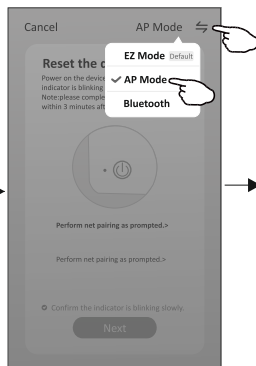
Cancel

AP Mode

EZ Mode Default

✔ AP Mode

Bluetooth

Reset the d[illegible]

Power on the device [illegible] indicator is blinking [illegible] Note:please comple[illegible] within 3 minutes aft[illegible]

Perform net pairing as prompted.>

Perform net pairing as prompted.>

Confirm the indicator is blinking slowly.

Next